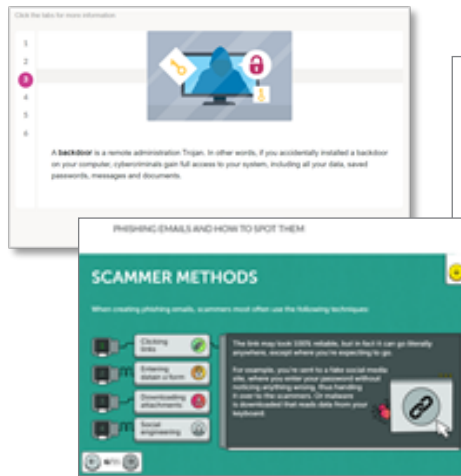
Click the tabs for more information

1
2
3
4
5
6

A **backdoor** is a remote administration Trojan. In other words, if you accidentally installed a backdoor on your computer, cybercriminals gain full access to your system, including all your data, saved passwords, messages and documents.

PHISHING EMAILS AND HOW TO SPOT THEM

SCAMMER METHODS

When creating phishing emails, scammers most often use the following techniques:

Clicking links

Entering details in forms

Downloading attachments

Social engineering

The link may look 100% reliable, but in fact it can go literally anywhere, except where you're expecting to go.

For example, you're sent to a fake social media site, where you enter your password without noticing anything wrong, thus handing it over to the scammers. Or malware is downloaded that reads data from your keyboard.